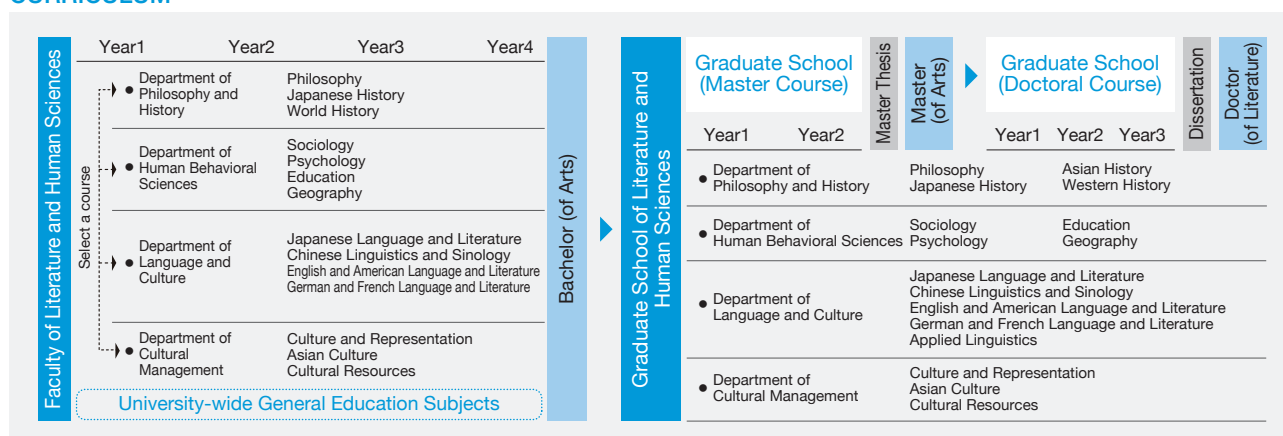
CURRICULUM

Faculty of Literature and Human Sciences

Year1 Year2 Year3 Year4

Select a course

Department of Philosophy and History
Philosophy
Japanese History
World History

Department of Human Behavioral Sciences
Sociology
Psychology
Education
Geography

Department of Language and Culture
Japanese Language and Literature
Chinese Linguistics and Sinology
English and American Language and Literature
German and French Language and Literature

Department of Cultural Management
Culture and Representation
Asian Culture
Cultural Resources

University-wide General Education Subjects

Bachelor (of Arts)

Graduate School of Literature and Human Sciences

Graduate School (Master Course)

Year1 Year2

Master Thesis

Master (of Arts)

Graduate School (Doctoral Course)

Year1 Year2 Year3

Dissertation

Doctor (of Literature)

Department of Philosophy and History
Philosophy
Japanese History
Asian History
Western History

Department of Human Behavioral Sciences
Sociology
Psychology
Education
Geography

Department of Language and Culture
Japanese Language and Literature
Chinese Linguistics and Sinology
English and American Language and Literature
German and French Language and Literature
Applied Linguistics

Department of Cultural Management
Culture and Representation
Asian Culture
Cultural Resources